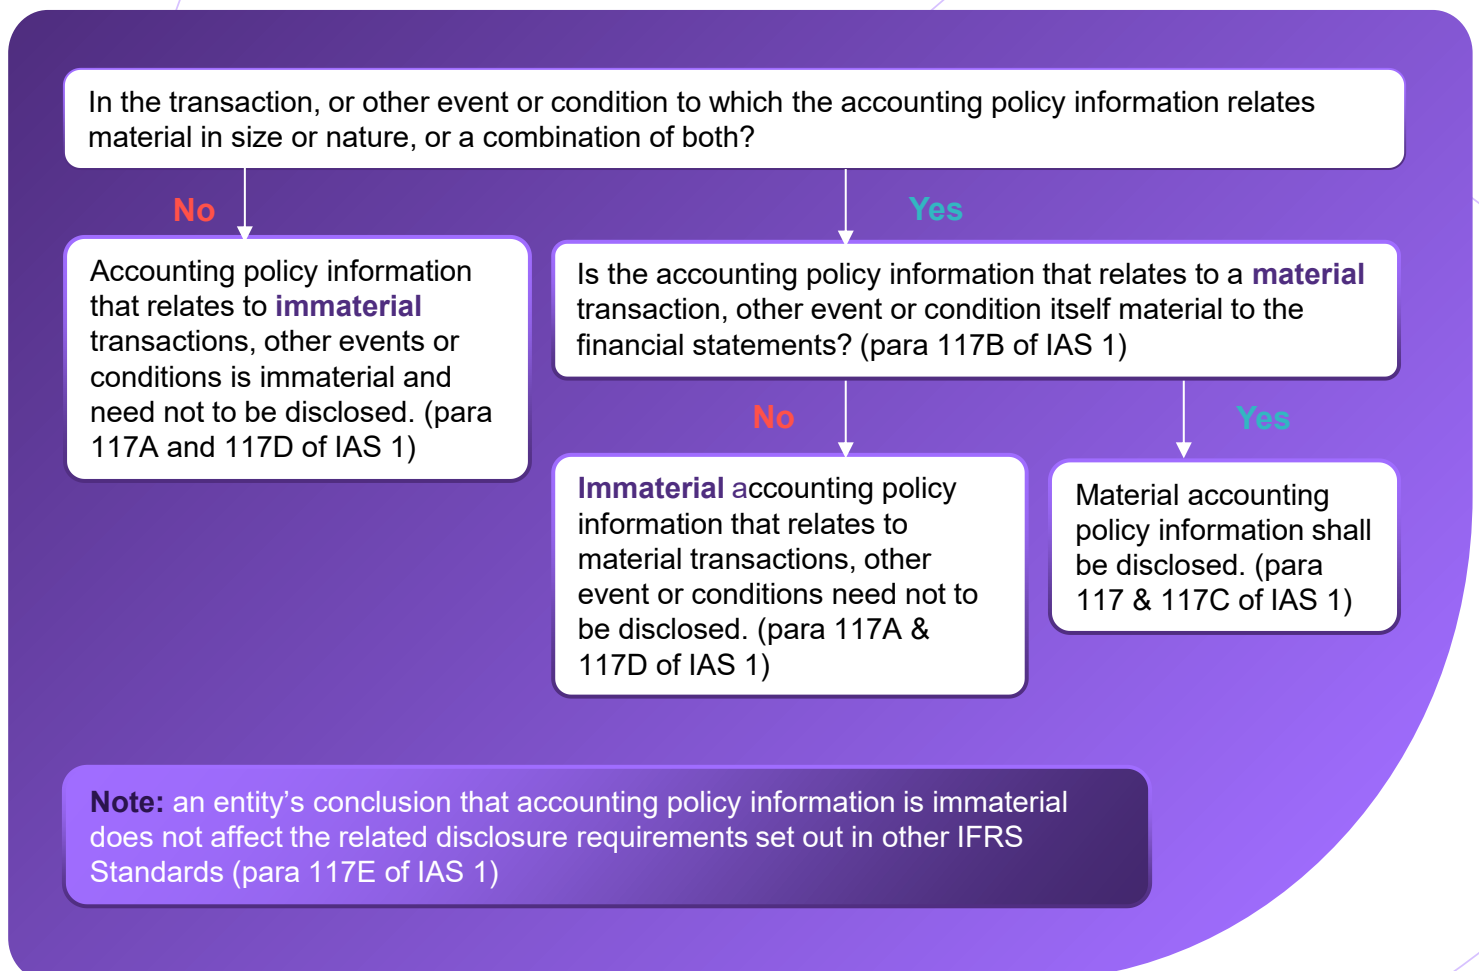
In the transaction, or other event or condition to which the accounting policy information relates material in size or nature, or a combination of both?

No

Yes

Accounting policy information that relates to immaterial transactions, other events or conditions is immaterial and need not to be disclosed. (para 117A and 117D of IAS 1)

Is the accounting policy information that relates to a material transaction, other event or condition itself material to the financial statements? (para 117B of IAS 1)

No

Yes

Immaterial accounting policy information that relates to material transactions, other event or conditions need not to be disclosed. (para 117A & 117D of IAS 1)

Material accounting policy information shall be disclosed. (para 117 & 117C of IAS 1)

Note: an entity's conclusion that accounting policy information is immaterial does not affect the related disclosure requirements set out in other IFRS Standards (para 117E of IAS 1)